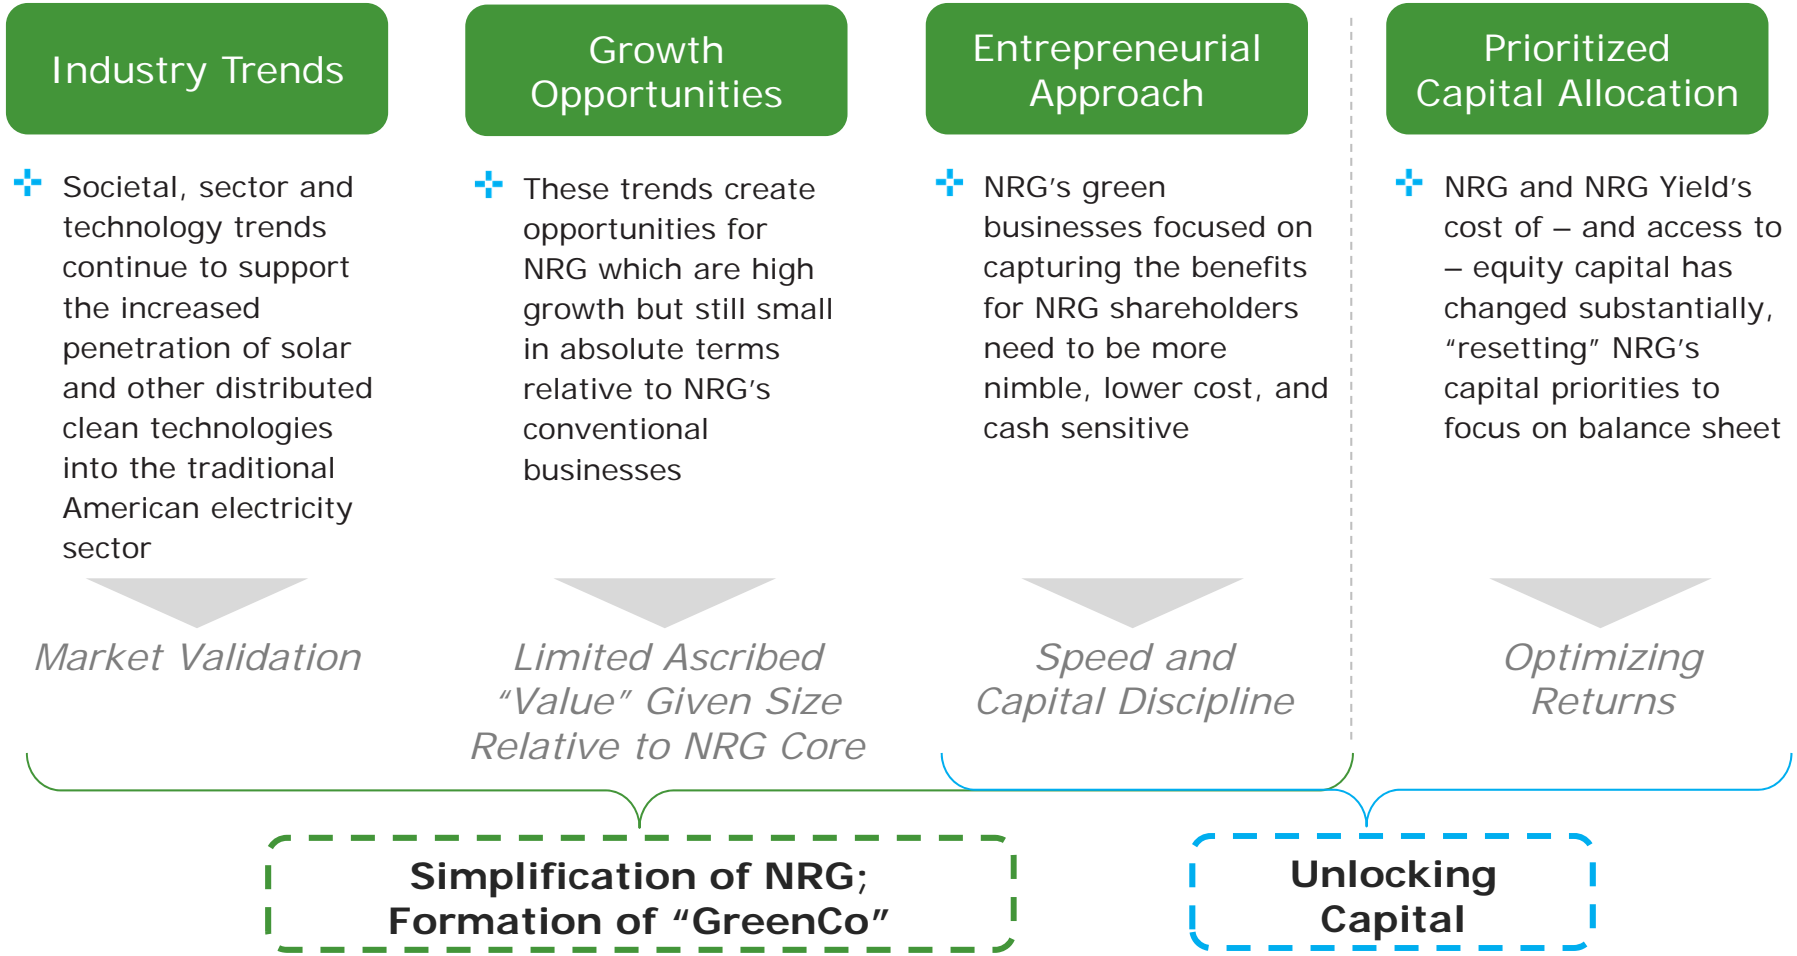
Industry Trends

Growth Opportunities

Entrepreneurial Approach

Prioritized Capital Allocation

Societal, sector and technology trends continue to support the increased penetration of solar and other distributed clean technologies into the traditional American electricity sector

These trends create opportunities for NRG which are high growth but still small in absolute terms relative to NRG's conventional businesses

NRG's green businesses focused on capturing the benefits for NRG shareholders need to be more nimble, lower cost, and cash sensitive

NRG and NRG Yield's cost of – and access to – equity capital has changed substantially, "resetting" NRG's capital priorities to focus on balance sheet

Market Validation

Limited Ascribed "Value" Given Size Relative to NRG Core

Speed and Capital Discipline

Optimizing Returns

Simplification of NRG; Formation of "GreenCo"

Unlocking Capital